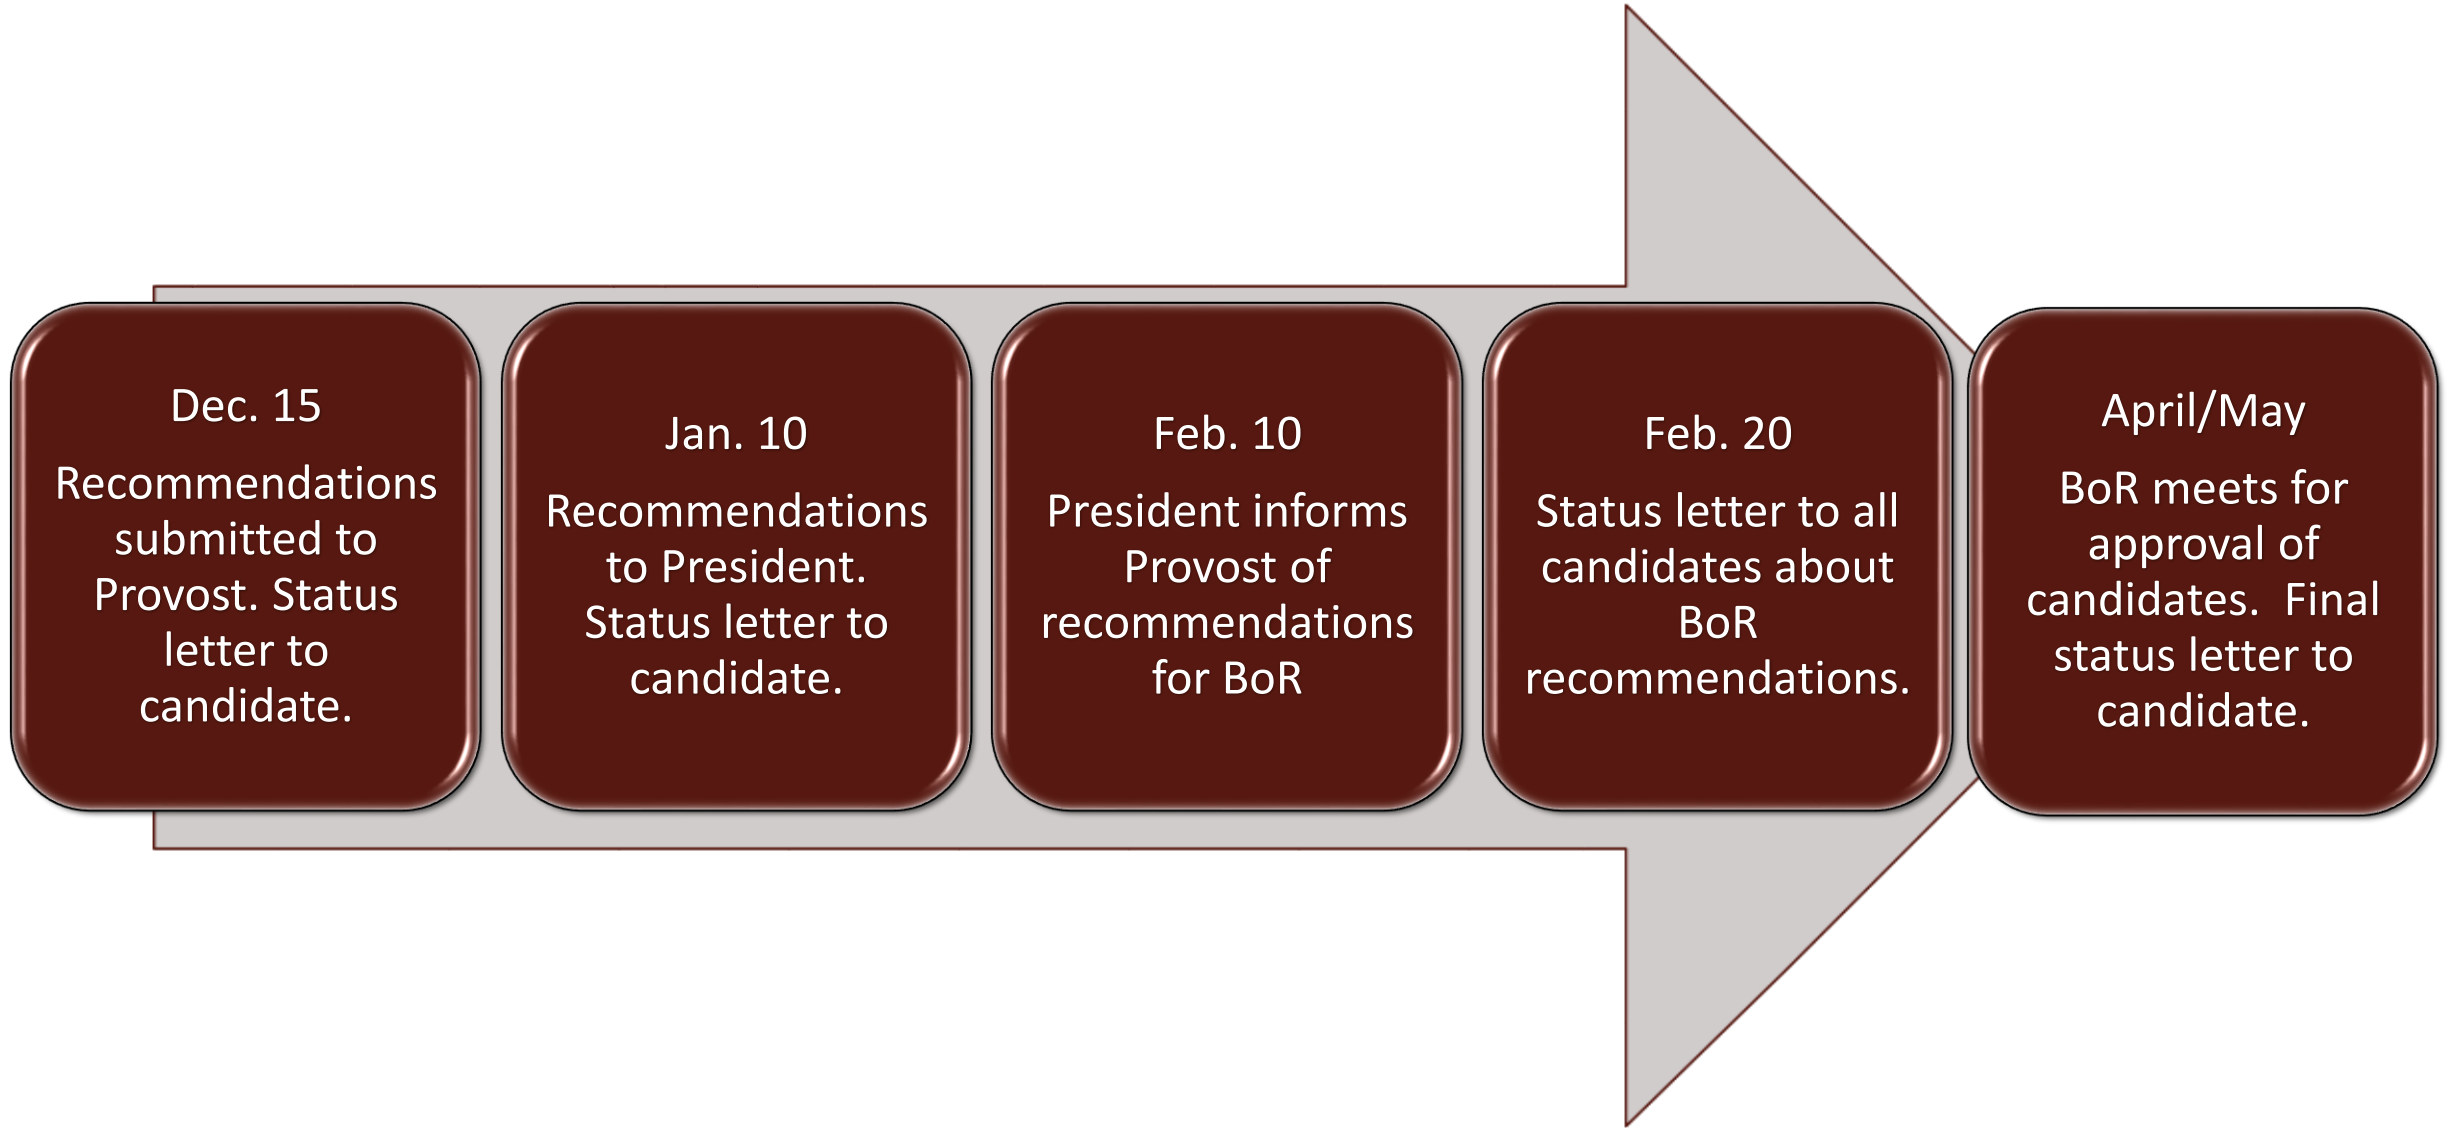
Dec. 15

Recommendations submitted to Provost. Status letter to candidate.

Jan. 10

Recommendations to President. Status letter to candidate.

Feb. 10

President informs Provost of recommendations for BoR

Feb. 20

Status letter to all candidates about BoR recommendations.

April/May

BoR meets for approval of candidates. Final status letter to candidate.